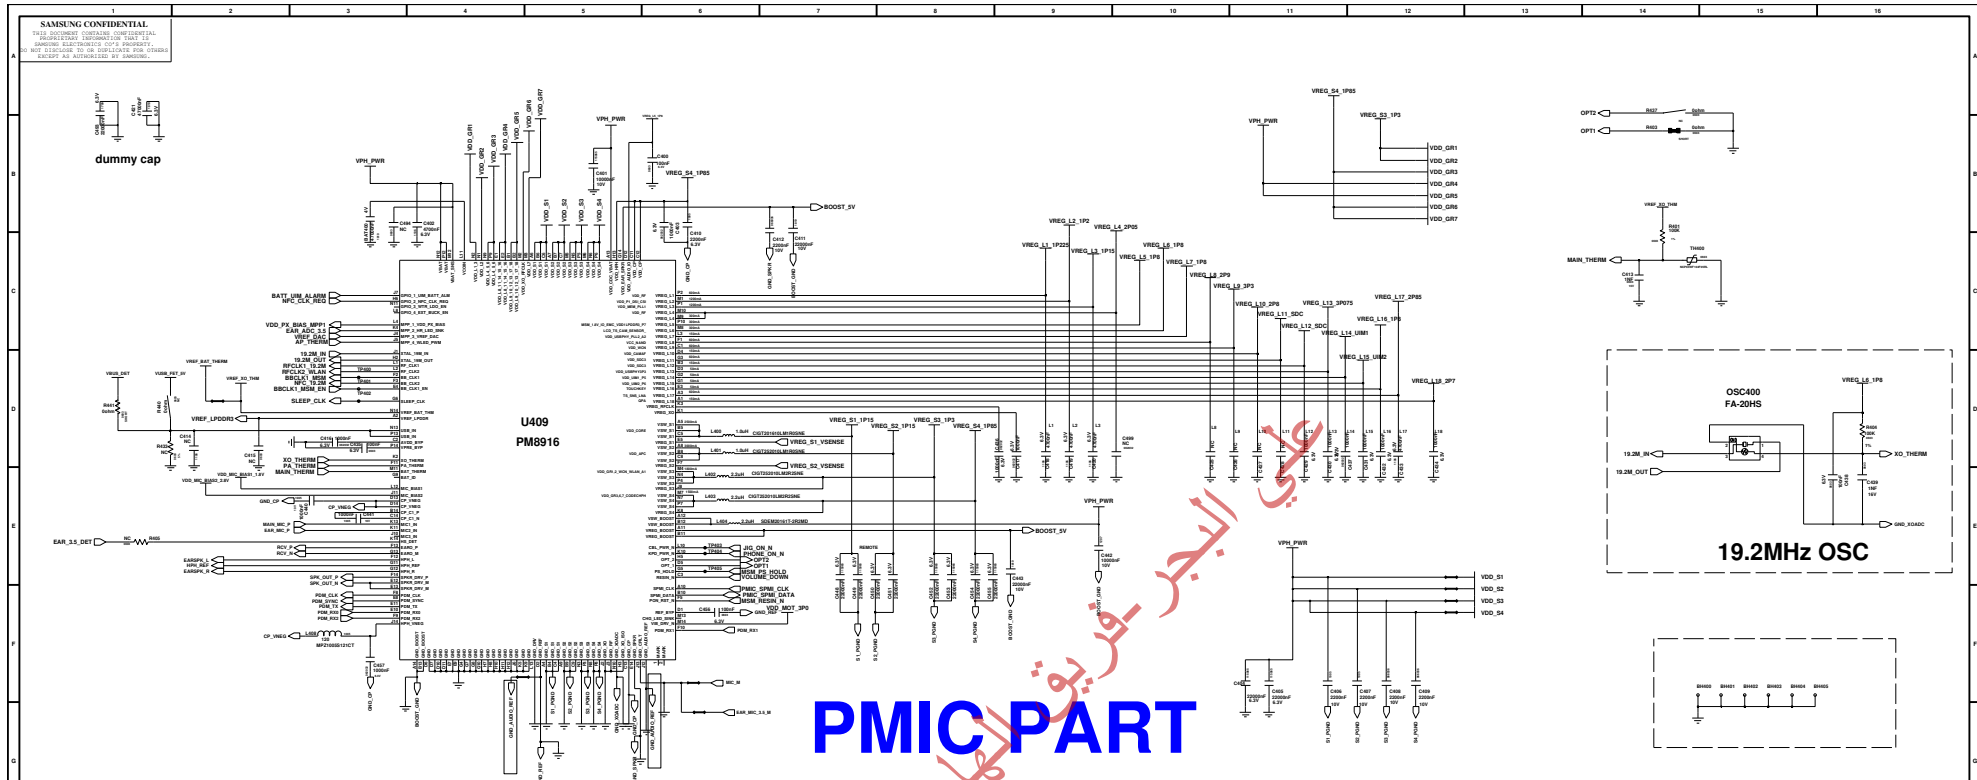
SAMSUNG CONFIDENTIAL
THIS DOCUMENT CONTAINS CONFIDENTIAL PROPRIETARY INFORMATION THAT IS SAMSUNG ELECTRONICS CO'S PROPERTY. DO NOT DISCLOSE TO OR DUPLICATE FOR OTHERS EXCEPT AS AUTHORIZED BY SAMSUNG.

1 2 3 4 5 6 7 8 9 10 11 12 13 14 15 16

A B C D E F G

dummy cap

VPH_PWR

VDD_GR1 VDD_GR2 VDD_GR3 VDD_GR4 VDD_GR6 VDD_GR7

VDD_S1 VDD_S2 VDD_S3 VDD_S4

VREG_S4_1P85

BOOST_5V

VREG_S4_1P85
VREG_S3_1P3

VDD_GR1
VDD_GR2
VDD_GR3
VDD_GR4
VDD_GR5
VDD_GR6
VDD_GR7

OPT2
OPT1
R437
R403

MAIN_THERM
TH400

VREG_L2_1P2
VREG_L4_2P05
VREG_L1_1P225
VREG_L3_1P15
VREG_L6_1P8
VREG_L5_1P8
VREG_L7_1P8
VREG_L8_2P9
VREG_L9_3P3
VREG_L10_2P8
VREG_L13_3P075
VREG_L17_2P85
VREG_L11_SDC
VREG_L16_1P8
VREG_L12_SDC
VREG_L14_UIM1
VREG_L15_UIM2
VREG_L18_2P7

BATT_UIM_ALARM
NFC_CLK_REQ

VDD_PX_BIAS_MPP1
EAR_ADC_3.5
VREF_DAC
AP_THERM

19.2M_IN
19.2M_OUT
RFCLK1_19.2M
RFCLK2_WLAN
BBCLK1_WCN
NFC_19.2M
BBCLK1_MSM_EN

SLEEP_CLK

VREF_BAT_THERM
VREF_XO_THM
VBUS_DET
VBOOST_5V
VREF_LPDDR3

U409
PM8916

XO_THERM
PA_THERM
MAIN_THERM

VDD_MIC_BIAS1_1.8V
VDD_MIC_BIAS2_2.8V

GND_CP
CP_VNEG

MAIN_MIC_P
EAR_MIC_P

EAR_3.5_DET
NC
R455

RCV_P
RCV_N

EARSPK_L
HPH_REF
EARSPK_R

SPK_OUT_P
SPK_OUT_N

PDM_CLK
PDM_SYNC
PDM_TX
PDM_RX0
PDM_RX1
PDM_RX2

CP_VNEG
L408

VREG_S1_VSENSE
VREG_S2_VSENSE

VREG_S1_1P15
VREG_S2_1P15
VREG_S3_1P3
VREG_S4_1P85

BOOST_5V

JIG_ON_N
PHONE_ON_N
OPT2
OPT1
MSM_PS_HOLD
VOLUME_DOWN

PMIC_SPMI_CLK
PMIC_SPMI_DATA
MSM_RESIN_N

VDD_MOT_3P0
GND_REF

PDM_RX1

VPH_PWR

VPH_PWR

VDD_S1
VDD_S2
VDD_S3
VDD_S4

OSC400
FA-20HS
VREG_L6_1P8
19.2M_IN
19.2M_OUT
XO_THERM
GND_XOADC

19.2MHz OSC

MIC_M
EAR_MIC_3.5_M

S1_PGND
S2_PGND
S3_PGND
S4_PGND

BH400 BH401 BH402 BH403 BH404 BH405

PMIC PART

علي البحر - فريق الهط